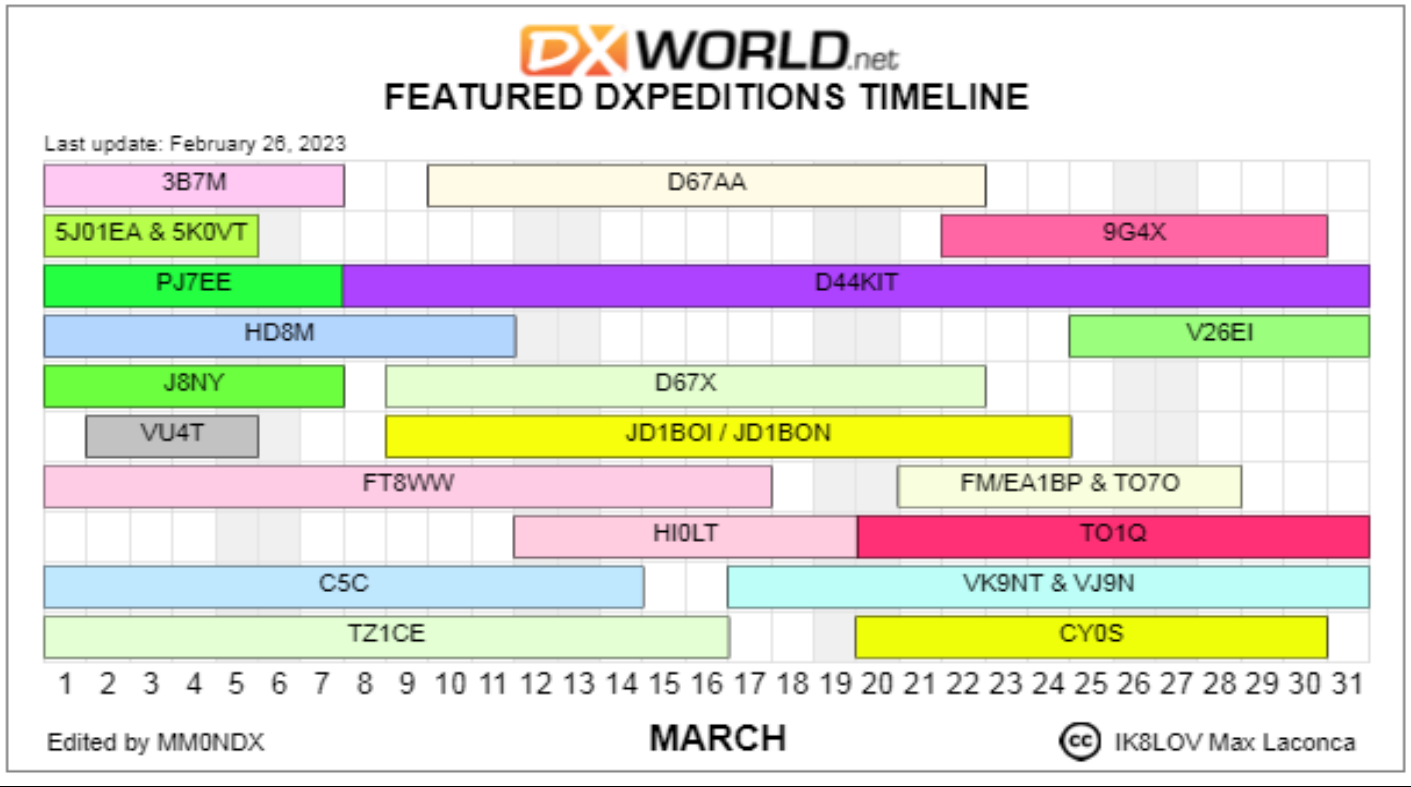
DXWORLD.net
FEATURED DXPEDITIONS TIMELINE

Last update: February 26, 2023

3B7M
D67AA
5J01EA & 5K0VT
9G4X
PJ7EE
D44KIT
HD8M
V26EI
J8NY
D67X
VU4T
JD1BOI / JD1BON
FT8WW
FM/EA1BP & TO7O
HI0LT
TO1Q
C5C
VK9NT & VJ9N
TZ1CE
CY0S

1 2 3 4 5 6 7 8 9 10 11 12 13 14 15 16 17 18 19 20 21 22 23 24 25 26 27 28 29 30 31

Edited by MM0NDX

MARCH

cc IK8LOV Max Laconca